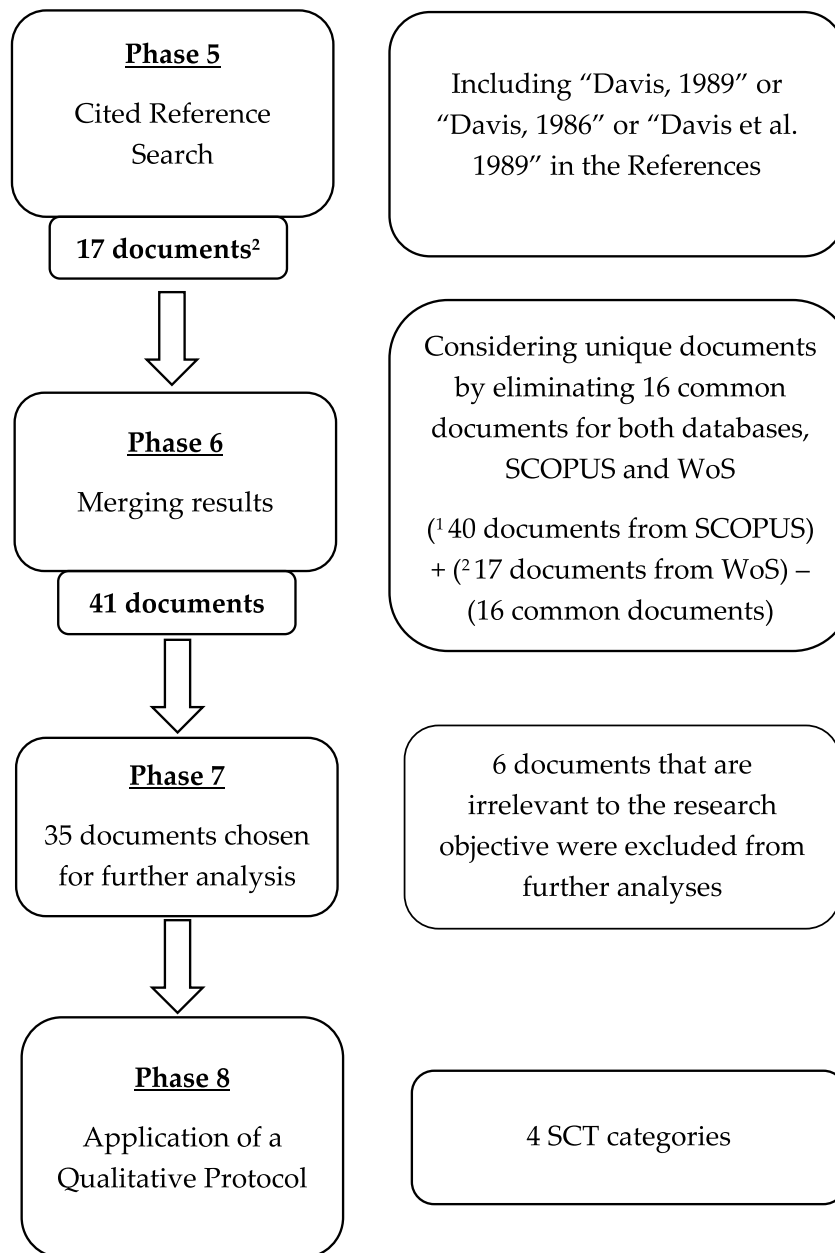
Phase 5

Cited Reference Search

17 documents$^2$

Including “Davis, 1989” or “Davis, 1986” or “Davis et al. 1989” in the References

Considering unique documents by eliminating 16 common documents for both databases, SCOPUS and WoS

($^1$ 40 documents from SCOPUS) + ($^2$ 17 documents from WoS) – (16 common documents)

Phase 6

Merging results

41 documents

Phase 7

35 documents chosen for further analysis

6 documents that are irrelevant to the research objective were excluded from further analyses

Phase 8

Application of a Qualitative Protocol

4 SCT categories